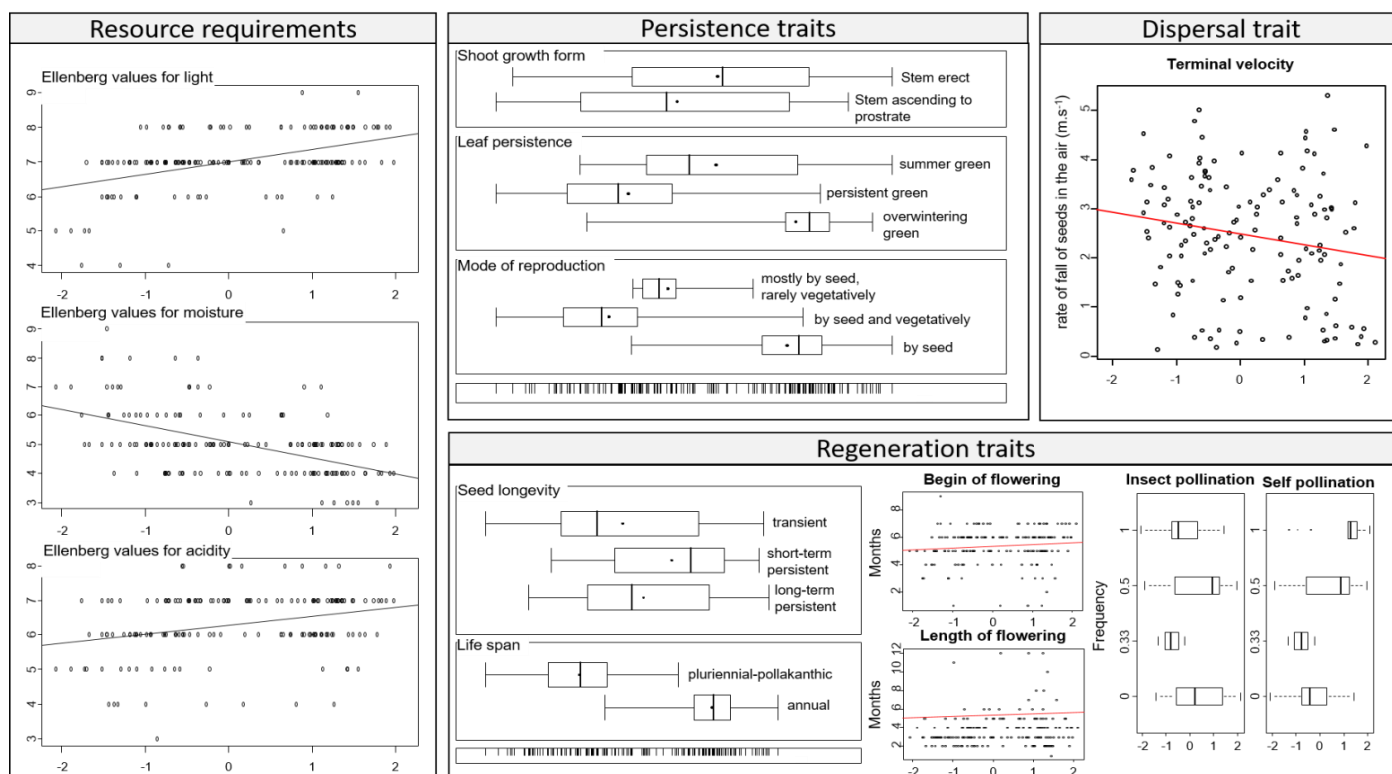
Resource requirements

Ellenberg values for light

9 8 7 6 5 4

-2 -1 0 1 2

Ellenberg values for moisture

9 8 7 6 5 4 3

-2 -1 0 1 2

Ellenberg values for acidity

8 7 6 5 4 3

-2 -1 0 1 2

Persistence traits

Shoot growth form

Stem erect

Stem ascending to prostrate

Leaf persistence

summer green

persistent green

overwintering green

Mode of reproduction

mostly by seed, rarely vegetatively

by seed and vegetatively

by seed

Dispersal trait

Terminal velocity

rate of fall of seeds in the air (m.s$^{-1}$)

0 1 2 3 4 5

-2 -1 0 1 2

Regeneration traits

Seed longevity

transient

short-term persistent

long-term persistent

Life span

pluriennial-pollakanthic

annual

Begin of flowering

Months

2 4 6 8

-2 -1 0 1 2

Length of flowering

Months

2 4 6 8 10 12

-2 -1 0 1 2

Insect pollination

Self pollination

Frequency

1

0.5

0.33

0

-2 -1 0 1 2

-2 -1 0 1 2